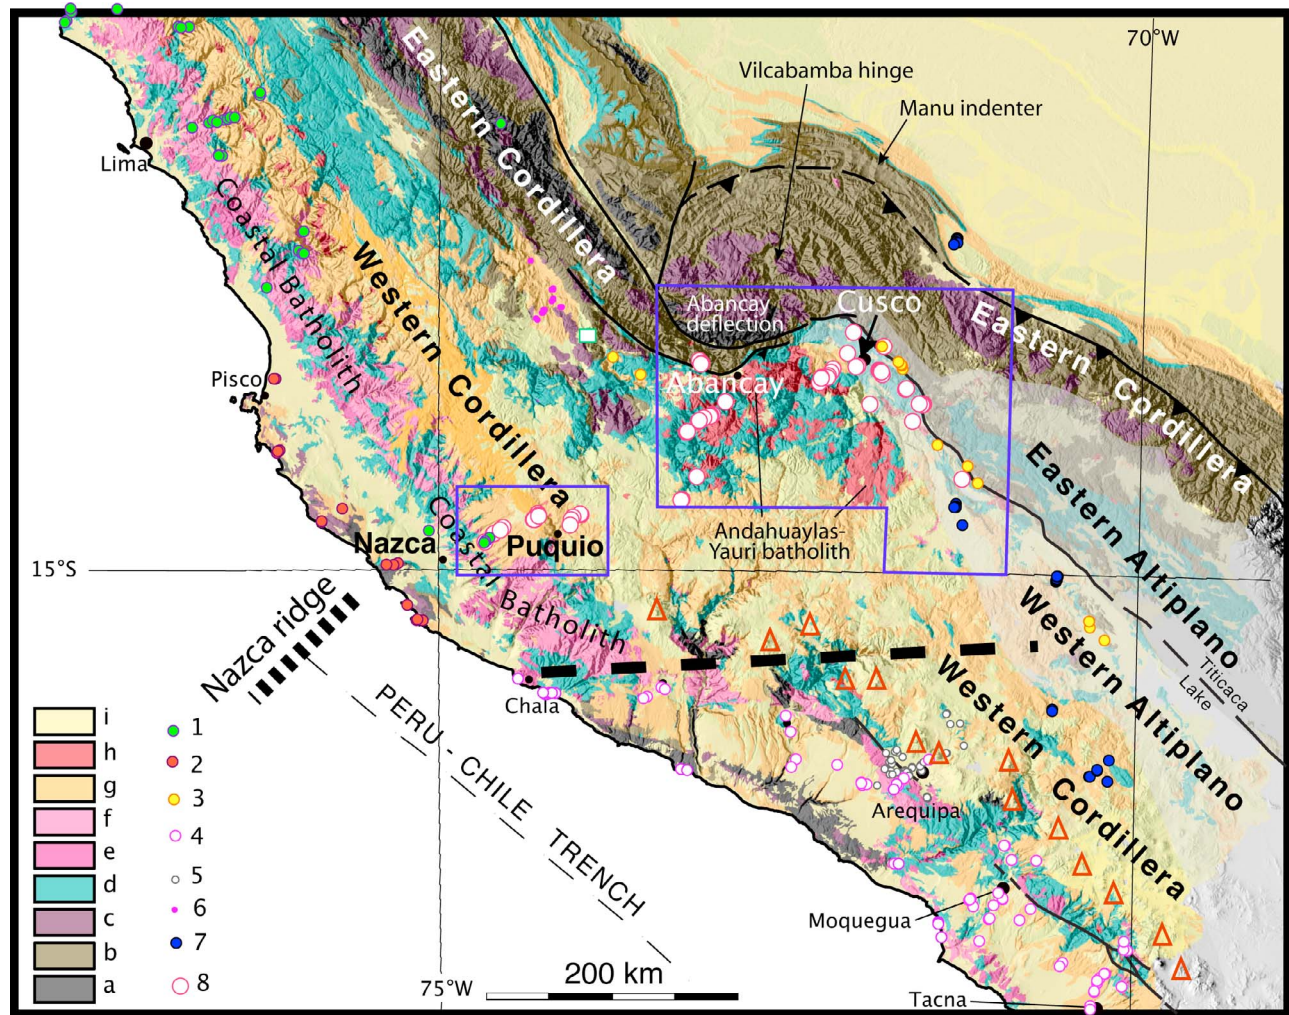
70°W
Vilcabamba hinge
Manu indenter
Eastern Cordillera
Lima
Coastal Batholith
Western Cordillera
Abancay deflection
Cusco
Eastern Cordillera
Abancay
Pisco
Eastern Altiplano
Andahuaylas-Yauri batholith
Nazca
Puquio
Coastal Batholith
15°S
Nazca ridge
Western Altiplano
Titicaca Lake
Western Cordillera
Chala
PERU - CHILE TRENCH
Arequipa
Moquegua
Tacna
75°W
200 km

| | |
|---|---|
| i | 1 |
| h | 2 |
| g | 3 |
| f | 4 |
| e | 5 |
| d | 6 |
| c | 7 |
| b | 8 |
| a | |